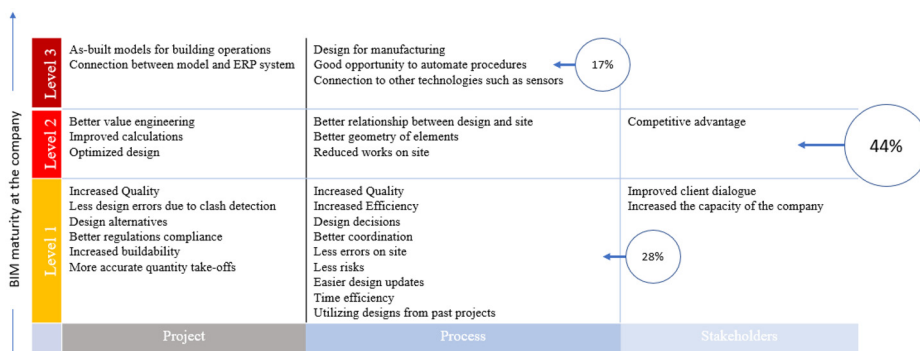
BIM maturity at the company

| | Project | Process | Stakeholders |
|---|---|---|---|
| Level 3 | As-built models for building operations<br>Connection between model and ERP system | Design for manufacturing<br>Good opportunity to automate procedures<br>Connection to other technologies such as sensors<br>17% | |
| Level 2 | Better value engineering<br>Improved calculations<br>Optimized design | Better relationship between design and site<br>Better geometry of elements<br>Reduced works on site | Competitive advantage<br>44% |
| Level 1 | Increased Quality<br>Less design errors due to clash detection<br>Design alternatives<br>Better regulations compliance<br>Increased buildability<br>More accurate quantity take-offs | Increased Quality<br>Increased Efficiency<br>Design decisions<br>Better coordination<br>Less errors on site<br>Less risks<br>Easier design updates<br>Time efficiency<br>Utilizing designs from past projects<br>28% | Improved client dialogue<br>Increased the capacity of the company |